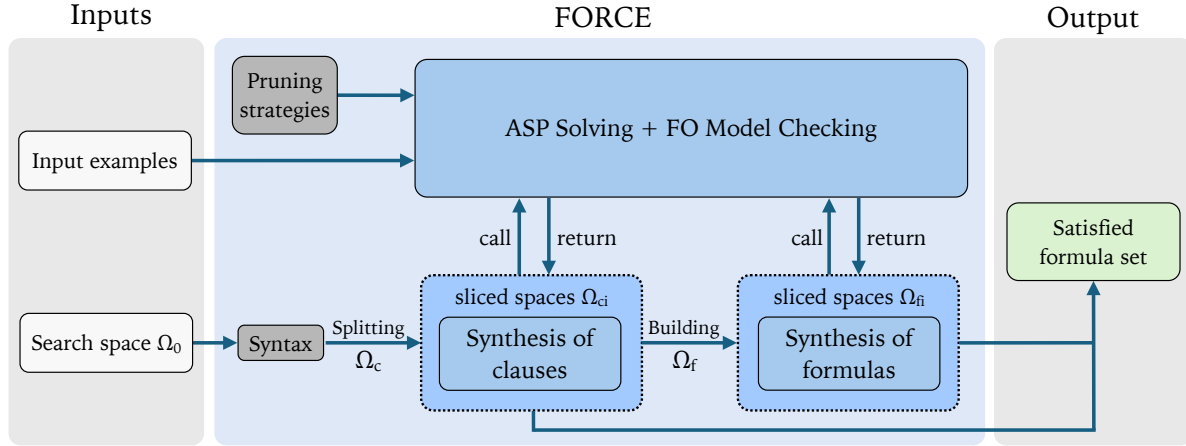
Inputs

FORCE

Output

Pruning strategies

ASP Solving + FO Model Checking

Input examples

call

return

call

return

Satisfied formula set

Search space $\Omega_0$

Syntax

Splitting

$\Omega_c$

sliced spaces $\Omega_{ci}$

Synthesis of clauses

Building

$\Omega_f$

sliced spaces $\Omega_{fi}$

Synthesis of formulas